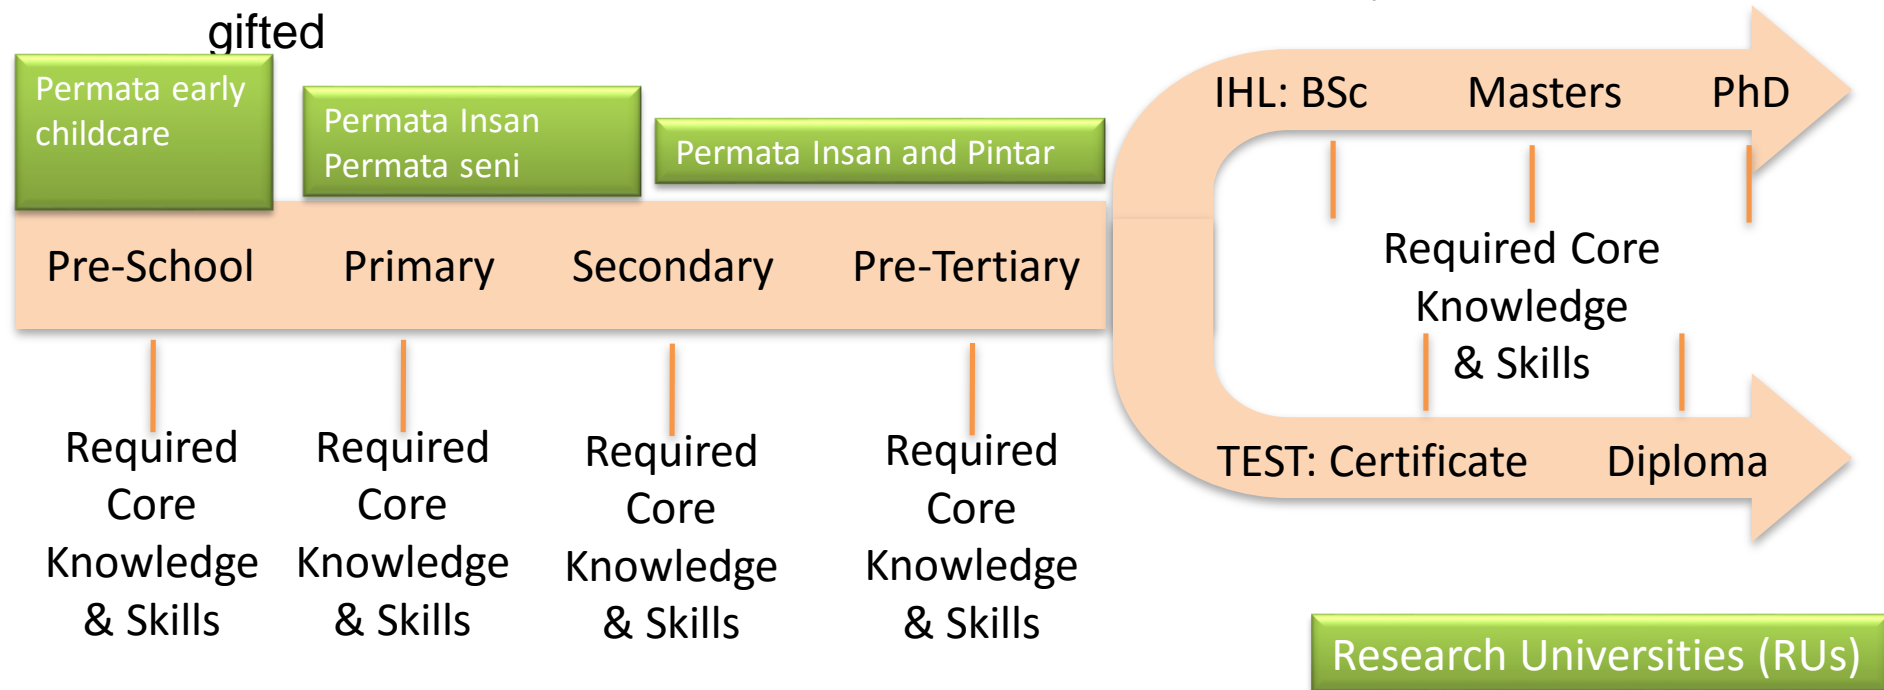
gifted

Permata early childcare

Permata Insan
Permata seni

Permata Insan and Pintar

Pre-School

Primary

Secondary

Pre-Tertiary

Required Core Knowledge & Skills

Required Core Knowledge & Skills

Required Core Knowledge & Skills

Required Core Knowledge & Skills

IHL: BSc

Masters

PhD

Required Core Knowledge & Skills

TEST: Certificate

Diploma

Research Universities (RUs)